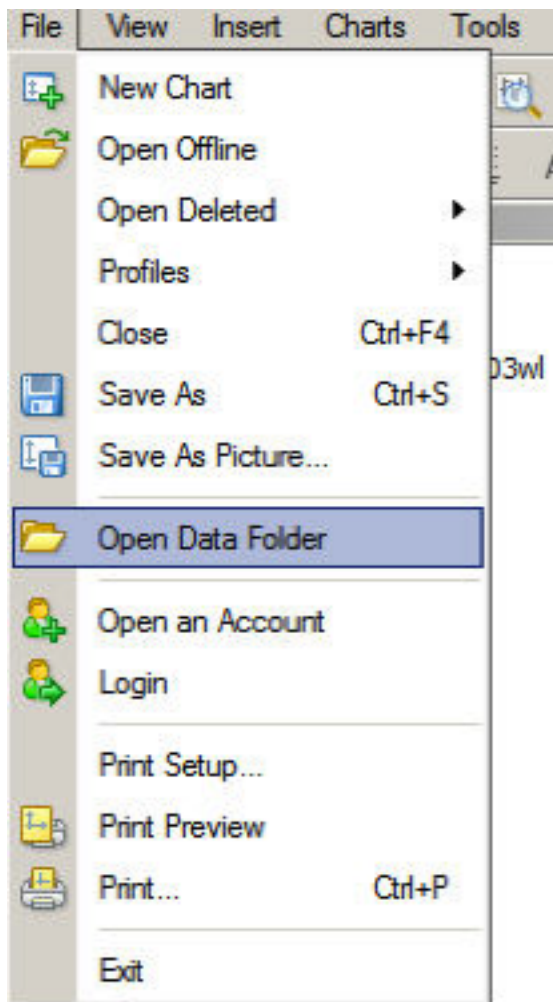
File View Insert Charts Tools

New Chart
Open Offline
Open Deleted
Profiles
Close Ctrl+F4
Save As Ctrl+S
Save As Picture...

Open Data Folder

Open an Account
Login

Print Setup...
Print Preview
Print... Ctrl+P

Exit

03wl